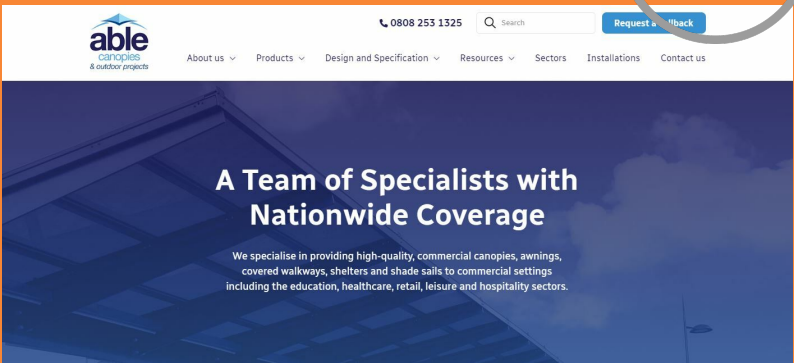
able
canopies
& outdoor projects

0808 253 1325

Search

Request a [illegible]llback

About us
Products
Design and Specification
Resources
Sectors
Installations
Contact us

A Team of Specialists with Nationwide Coverage

We specialise in providing high-quality, commercial canopies, awnings, covered walkways, shelters and shade sails to commercial settings including the education, healthcare, retail, leisure and hospitality sectors.